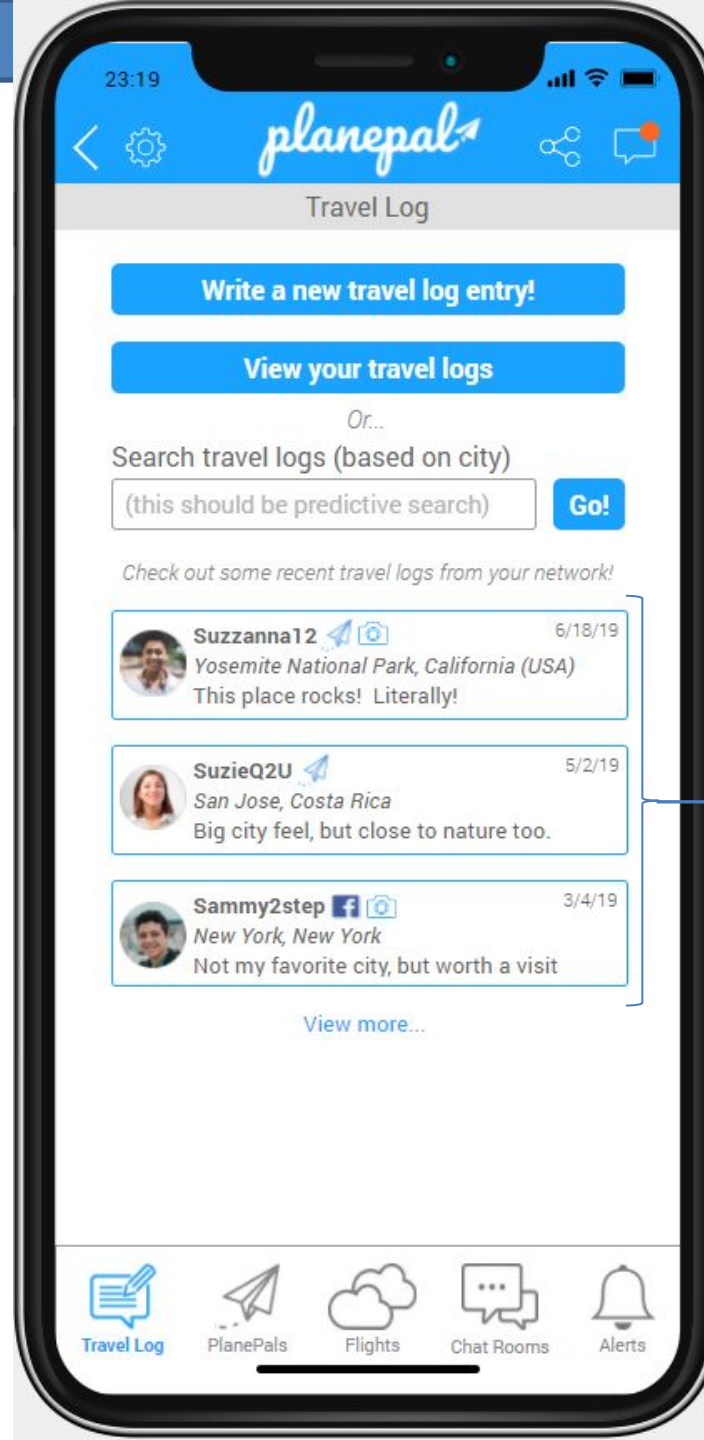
23:19

planepal

Travel Log

Write a new travel log entry!

View your travel logs

Or...

Search travel logs (based on city)

(this should be predictive search)

Go!

Check out some recent travel logs from your network!

Suzzanna12
6/18/19
Yosemite National Park, California (USA)
This place rocks! Literally!

SuzieQ2U
5/2/19
San Jose, Costa Rica
Big city feel, but close to nature too.

Sammy2step
3/4/19
New York, New York
Not my favorite city, but worth a visit

View more...

Travel Log
PlanePals
Flights
Chat Rooms
Alerts